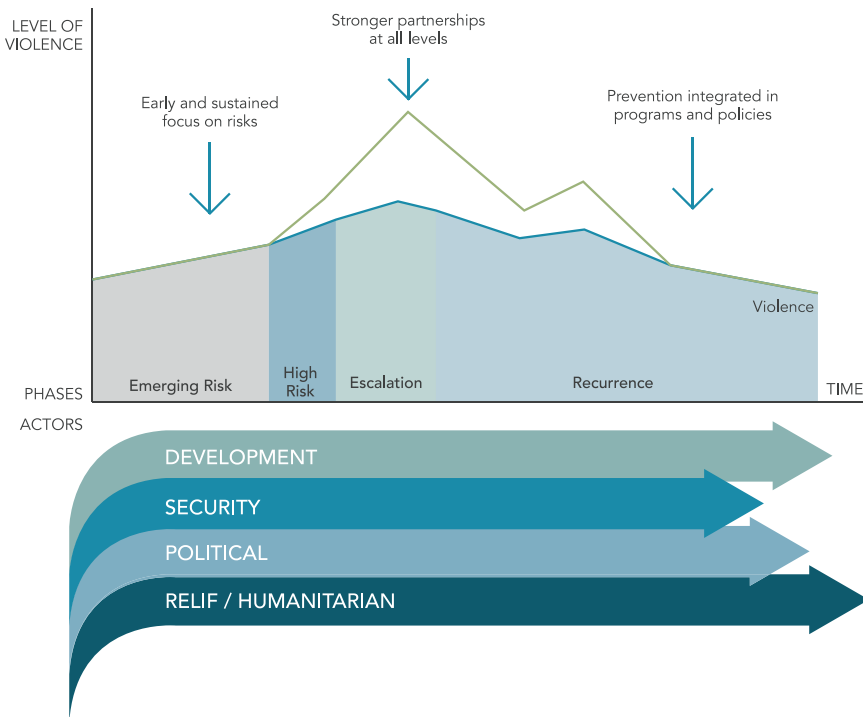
LEVEL OF VIOLENCE

Stronger partnerships at all levels

Early and sustained focus on risks

Prevention integrated in programs and policies

Violence

PHASES

Emerging Risk

High Risk

Escalation

Recurrence

TIME

ACTORS

DEVELOPMENT

SECURITY

POLITICAL

RELIF / HUMANITARIAN